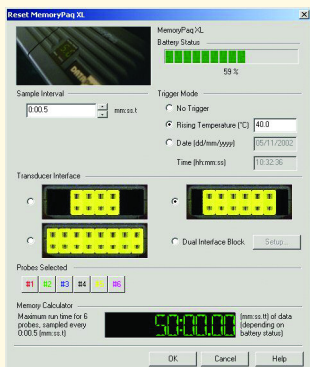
Reset MemoryPaq XL

MemoryPaq XL
Battery Status
59 %

Sample Interval
0:00.5
mm:ss.t

Trigger Mode
No Trigger
Rising Temperature (°C) 40.0
Date (dd/mm/yyyy) 05/11/2002
Time (hh:mm:ss) 10:32:36

Transducer Interface
Dual Interface Block
Setup...

Probes Selected
#1 #2 #3 #4 #5 #6

Memory Calculator
Maximum run time for 6 probes, sampled every 0:00.5 (mm:ss.t)
50:00.00
(mm:ss.tt) of data (depending on battery status)

OK Cancel Help